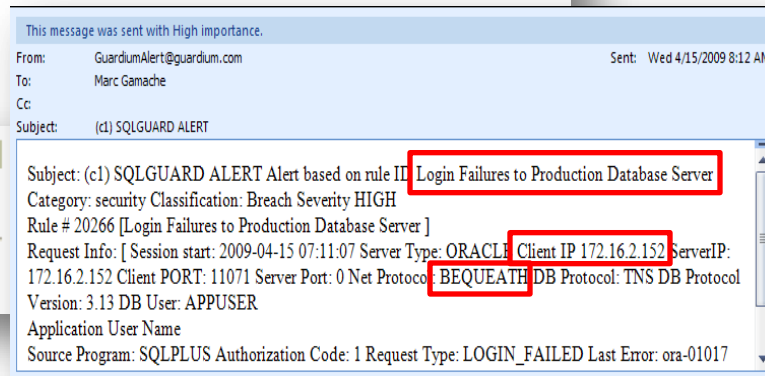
This message was sent with High importance.

From: GuardiumAlert@guardium.com
To: Marc Gamache
Cc:
Subject: (c1) SQLGUARD ALERT

Sent: Wed 4/15/2009 8:12 AM

Subject: (c1) SQLGUARD ALERT Alert based on rule ID Login Failures to Production Database Server
Category: security Classification: Breach Severity HIGH
Rule # 20266 [Login Failures to Production Database Server ]
Request Info: [ Session start: 2009-04-15 07:11:07 Server Type: ORACLE Client IP 172.16.2.152 ServerIP: 172.16.2.152 Client PORT: 11071 Server Port: 0 Net Protocol: BEQUEATH DB Protocol: TNS DB Protocol Version: 3.13 DB User: APPUSER
Application User Name
Source Program: SQLPLUS Authorization Code: 1 Request Type: LOGIN_FAILED Last Error: ora-01017